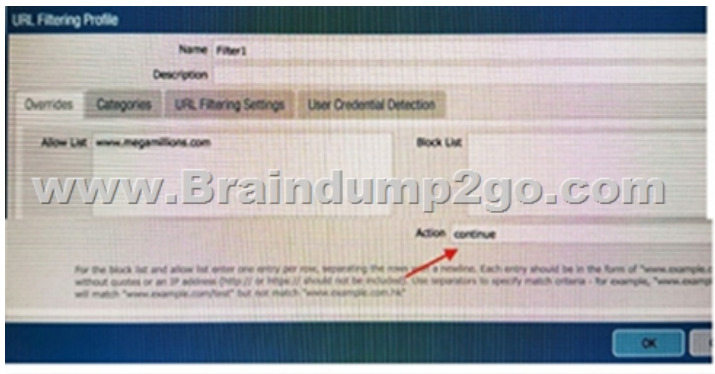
URL Filtering Profile

Name Filter1

Description

Overrides | Categories | URL Filtering Settings | User Credential Detection

Allow List www.megamillions.com

Block List

www.Braindump2go.com

Action continue

For the block list and allow list enter one entry per row, separating the rows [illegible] a newline. Each entry should be in the form of "www.example.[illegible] without quotes or an IP address (http:// or https:// should not be included). Use separators to specify match criteria - for example, "www.examp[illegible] will match "www.example.com/test" but not match "www.example.com.hk"

OK